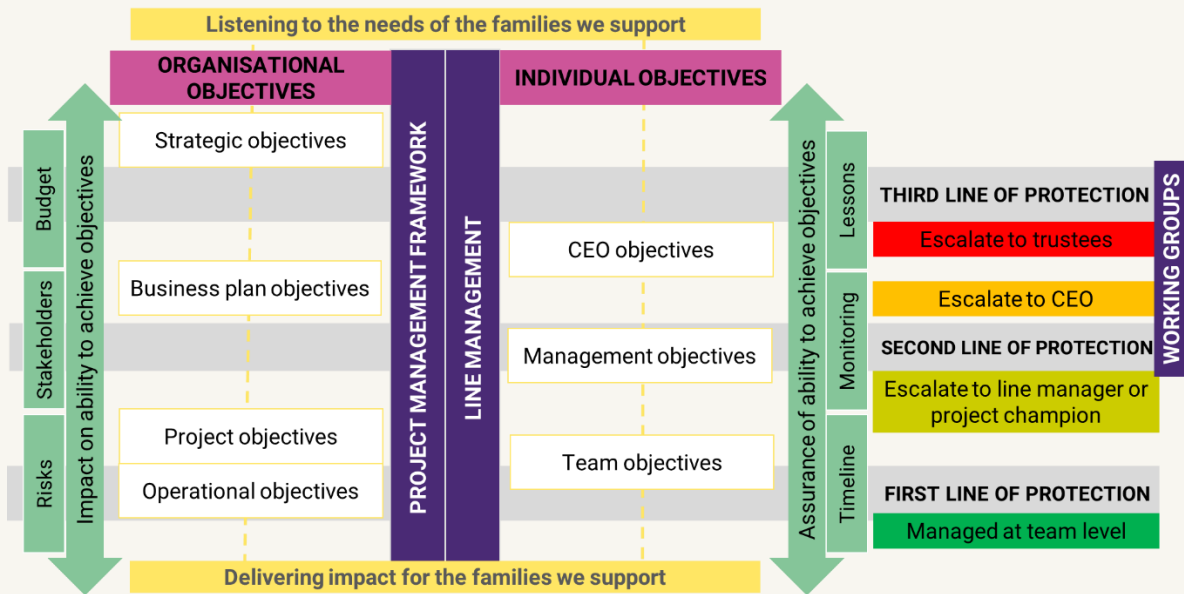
Listening to the needs of the families we support

ORGANISATIONAL OBJECTIVES

INDIVIDUAL OBJECTIVES

Budget

Stakeholders

Risks

Impact on ability to achieve objectives

Strategic objectives

Business plan objectives

Project objectives

Operational objectives

PROJECT MANAGEMENT FRAMEWORK

LINE MANAGEMENT

CEO objectives

Management objectives

Team objectives

Assurance of ability to achieve objectives

Lessons

Monitoring

Timeline

THIRD LINE OF PROTECTION

Escalate to trustees

Escalate to CEO

SECOND LINE OF PROTECTION

Escalate to line manager or project champion

FIRST LINE OF PROTECTION

Managed at team level

WORKING GROUPS

Delivering impact for the families we support